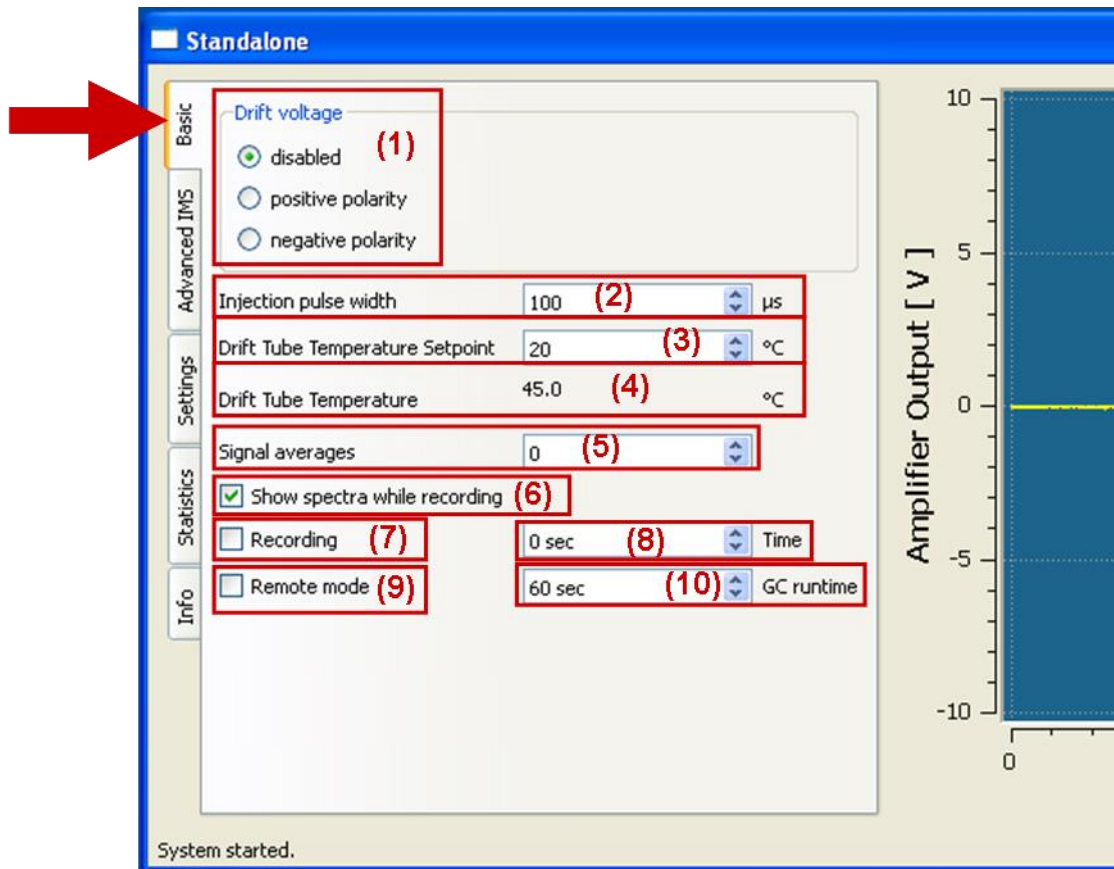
Standalone

Basic
Advanced IMS
Settings
Statistics
Info

Drift voltage
(1)
disabled
positive polarity
negative polarity

Injection pulse width 100 (2) µs
Drift Tube Temperature Setpoint 20 (3) °C
Drift Tube Temperature 45.0 (4) °C
Signal averages 0 (5)
Show spectra while recording (6)
Recording (7) 0 sec (8) Time
Remote mode (9) 60 sec (10) GC runtime

10
5
0
-5
-10
0
Amplifier Output [ V ]

System started.